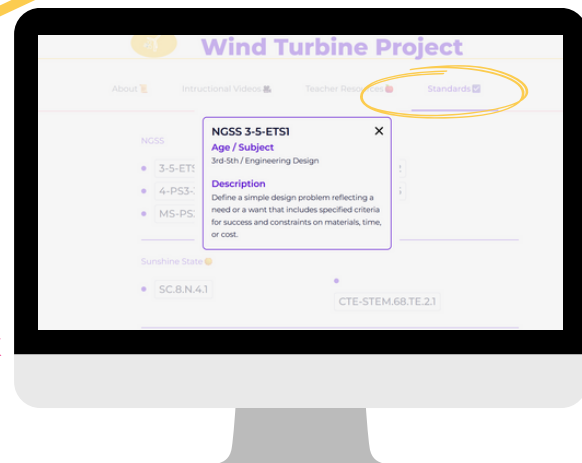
Wind Turbine Project

About | Instructional Videos | Teacher Resources | Standards

NGSS

3-5-ETS

4-PS3-

MS-PS

NGSS 3-5-ETS1 ×

Age / Subject

3rd-5th / Engineering Design

Description

Define a simple design problem reflecting a need or a want that includes specified criteria for success and constraints on materials, time, or cost.

Sunshine State

SC.8.N.4.1

CTE-STEM.68.TE.2.1